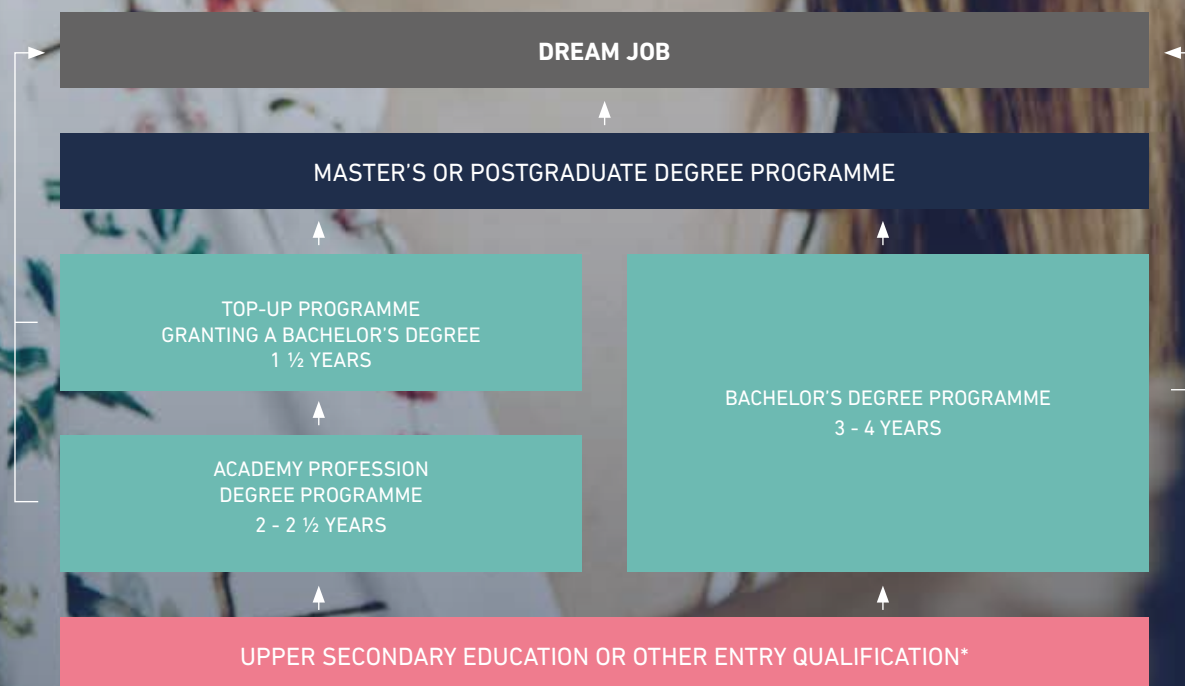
DREAM JOB

MASTER'S OR POSTGRADUATE DEGREE PROGRAMME

TOP-UP PROGRAMME
GRANTING A BACHELOR'S DEGREE
1 ½ YEARS

ACADEMY PROFESSION
DEGREE PROGRAMME
2 - 2 ½ YEARS

BACHELOR'S DEGREE PROGRAMME
3 - 4 YEARS

UPPER SECONDARY EDUCATION OR OTHER ENTRY QUALIFICATION*